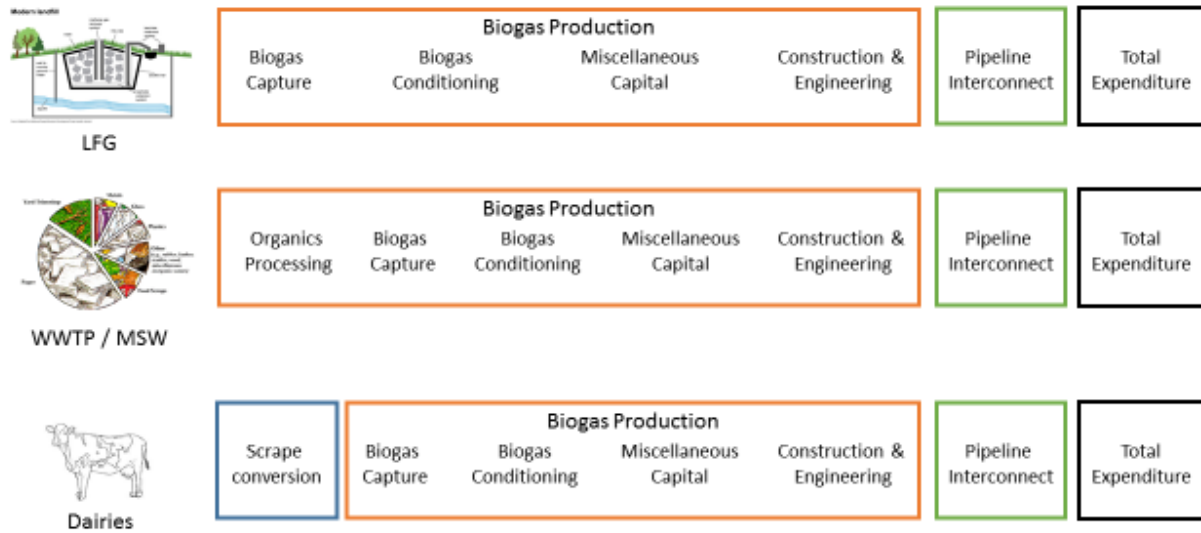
Modern landfill

LFG

Biogas Production

Biogas Capture

Biogas Conditioning

Miscellaneous Capital

Construction & Engineering

Pipeline Interconnect

Total Expenditure

Yard Trimmings

Metals

Glass

Plastics

Other

Food Scraps

Paper

WWTP / MSW

Biogas Production

Organics Processing

Biogas Capture

Biogas Conditioning

Miscellaneous Capital

Construction & Engineering

Pipeline Interconnect

Total Expenditure

Dairies

Scrape conversion

Biogas Production

Biogas Capture

Biogas Conditioning

Miscellaneous Capital

Construction & Engineering

Pipeline Interconnect

Total Expenditure